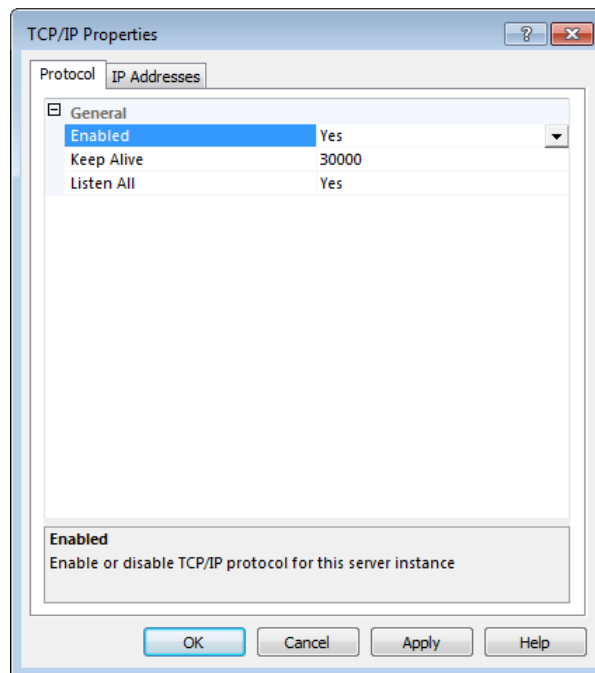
TCP/IP Properties

?

Protocol | IP Addresses

General

| | |
|---|---|
| Enabled | Yes |
| Keep Alive | 30000 |
| Listen All | Yes |

Enabled

Enable or disable TCP/IP protocol for this server instance

OK Cancel Apply Help